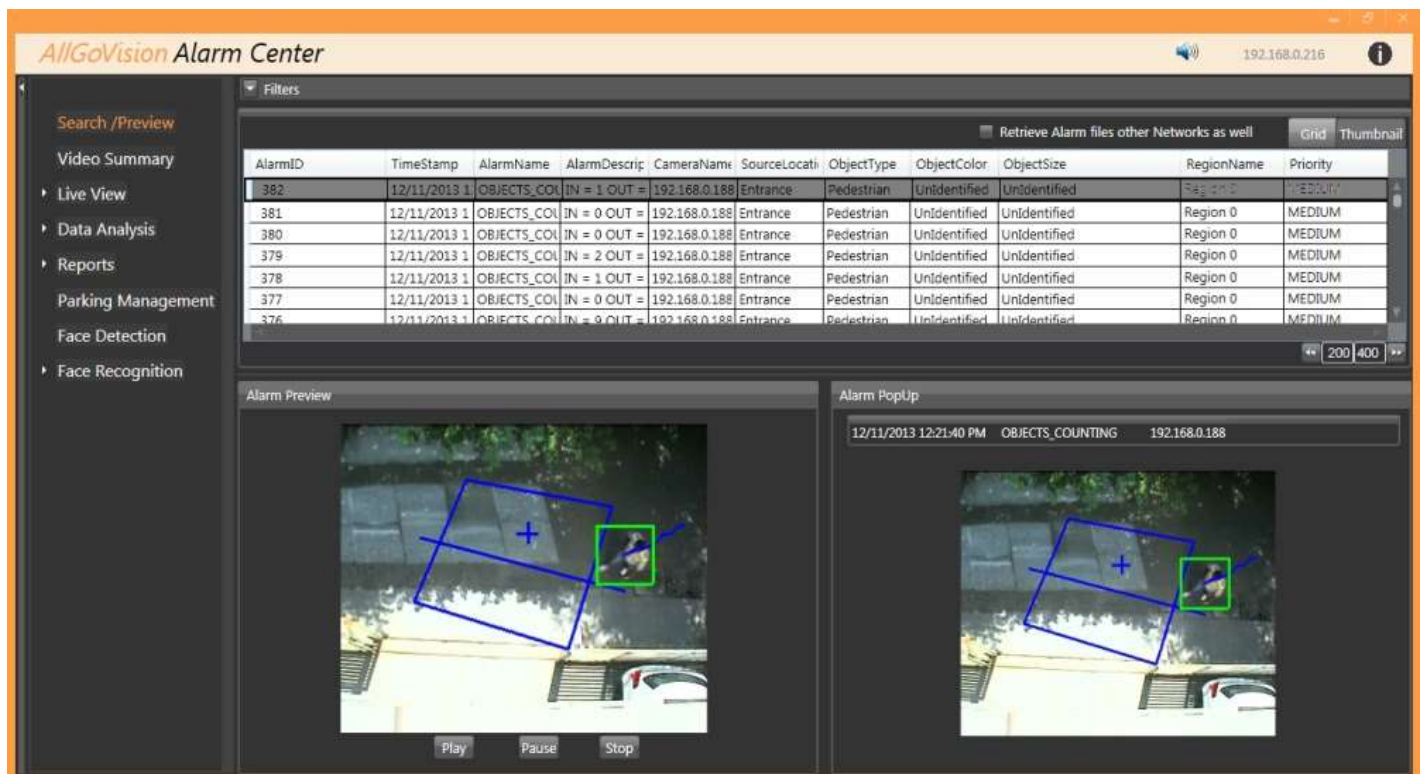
AllGoVision Alarm Center

192.168.0.216

Search /Preview
Video Summary
Live View
Data Analysis
Reports
Parking Management
Face Detection
Face Recognition

Filters

Retrieve Alarm files other Networks as well

Grid Thumbnail

| AlarmID | TimeStamp | AlarmName | AlarmDescrip | CameraName | SourceLocati | ObjectType | ObjectColor | ObjectSize | RegionName | Priority |
|---|---|---|---|---|---|---|---|---|---|---|
| 382 | 12/11/2013 1 | OBJECTS_COU | IN = 1 OUT = | 192.168.0.188 | Entrance | Pedestrian | UnIdentified | UnIdentified | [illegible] | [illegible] |
| 381 | 12/11/2013 1 | OBJECTS_COU | IN = 0 OUT = | 192.168.0.188 | Entrance | Pedestrian | UnIdentified | UnIdentified | Region 0 | MEDIUM |
| 380 | 12/11/2013 1 | OBJECTS_COU | IN = 0 OUT = | 192.168.0.188 | Entrance | Pedestrian | UnIdentified | UnIdentified | Region 0 | MEDIUM |
| 379 | 12/11/2013 1 | OBJECTS_COU | IN = 2 OUT = | 192.168.0.188 | Entrance | Pedestrian | UnIdentified | UnIdentified | Region 0 | MEDIUM |
| 378 | 12/11/2013 1 | OBJECTS_COU | IN = 1 OUT = | 192.168.0.188 | Entrance | Pedestrian | UnIdentified | UnIdentified | Region 0 | MEDIUM |
| 377 | 12/11/2013 1 | OBJECTS_COU | IN = 0 OUT = | 192.168.0.188 | Entrance | Pedestrian | UnIdentified | UnIdentified | Region 0 | MEDIUM |
| 376 | 12/11/2013 1 | OBJECTS_COU | IN = 9 OUT = | 192.168.0.188 | Entrance | Pedestrian | UnIdentified | UnIdentified | Region 0 | MEDIUM |

200 400

Alarm Preview

Play Pause Stop

Alarm PopUp

12/11/2013 12:21:40 PM OBJECTS_COUNTING 192.168.0.188